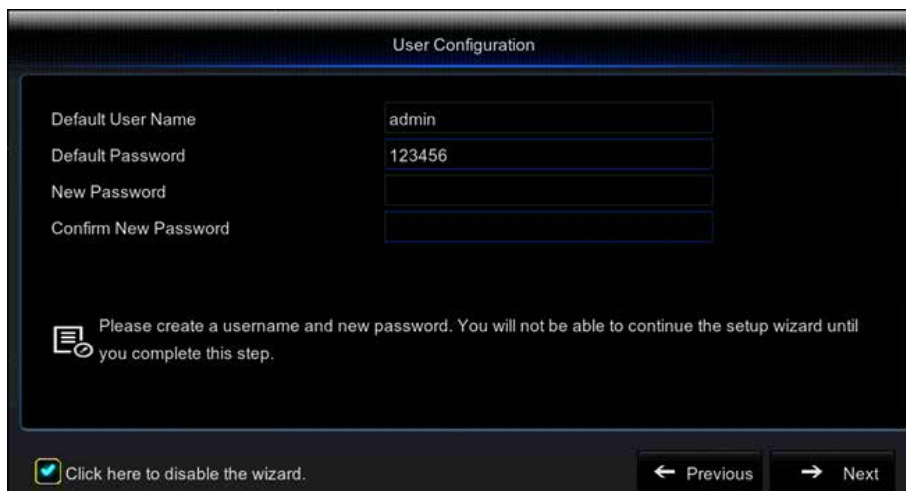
User Configuration

| Default User Name | admin |
|---|---|
| Default Password | 123456 |
| New Password | |
| Confirm New Password | |

Please create a username and new password. You will not be able to continue the setup wizard until you complete this step.

Click here to disable the wizard.

← Previous

→ Next